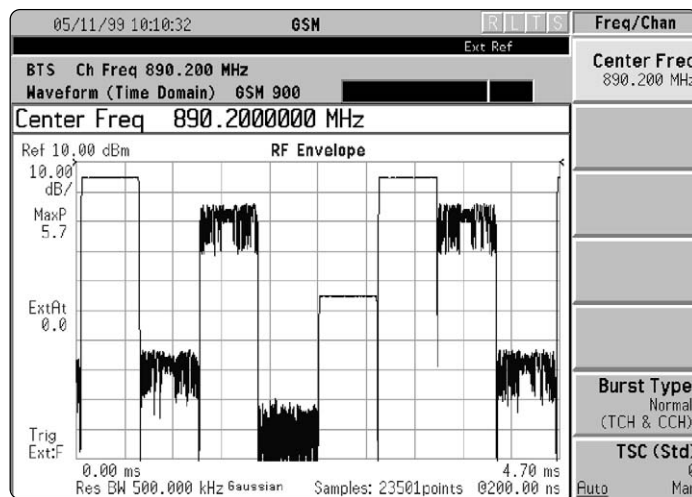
05/11/99 10:10:32 GSM R L T S

Ext Ref

BTS Ch Freq 890.200 MHz

Waveform (Time Domain) GSM 900

Center Freq 890.2000000 MHz

Ref 10.00 dBm

RF Envelope

10.00 dB/

MaxP 5.7

ExtAt 0.0

Trig Ext:F

0.00 ms

4.70 ms

Res BW 500.000 kHz Gaussian

Samples: 23501points

0200.00 ns

Freq/Chan

Center Frec 890.200 MHz

Burst Type Normal (TCH & CCH)

TSC (Std)

Auto Ma